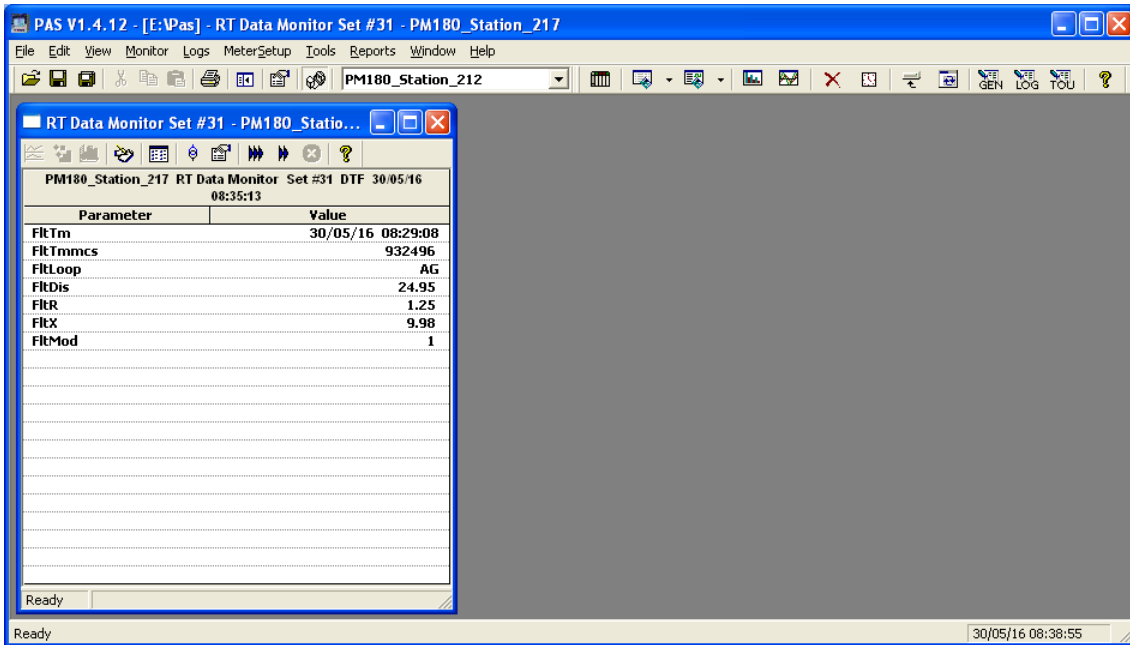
PAS V1.4.12 - [E:\Pas] - RT Data Monitor Set #31 - PM180_Station_217

File Edit View Monitor Logs MeterSetup Tools Reports Window Help

PM180_Station_212

GEN LOG TOU

RT Data Monitor Set #31 - PM180_Statio...

PM180_Station_217 RT Data Monitor Set #31 DTF 30/05/16 08:35:13

| Parameter | Value |
|---|---|
| FltTm | 30/05/16 08:29:08 |
| FltTmmcs | 932496 |
| FltLoop | AG |
| FltDis | 24.95 |
| FltR | 1.25 |
| FltX | 9.98 |
| FltMod | 1 |

Ready

Ready

30/05/16 08:38:55